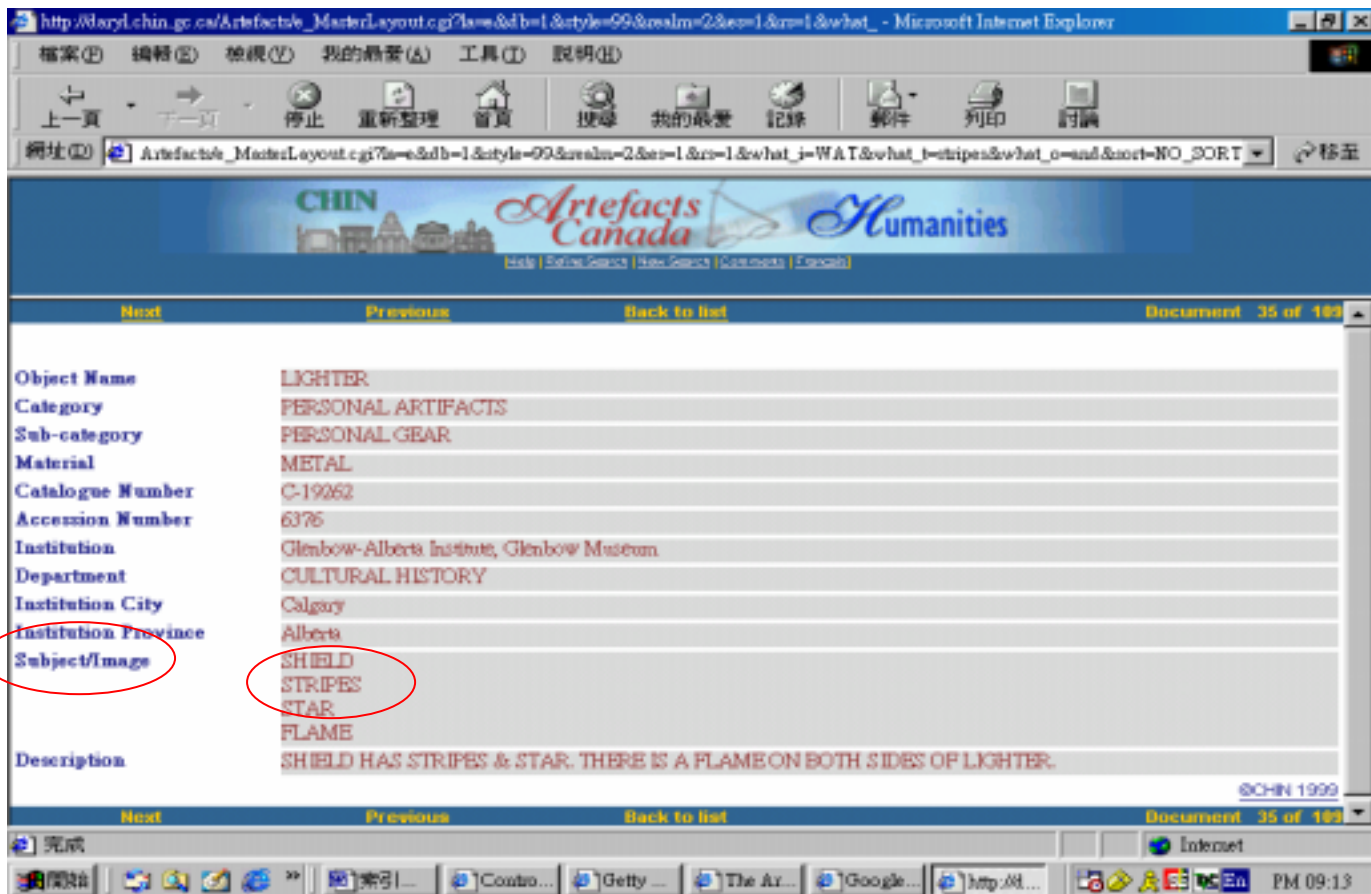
http://daryl.chin.gc.ca/Artefacts/e_MasterLayout.cgi?la=e&db=1&style=99&realm=2&es=1&rs=1&what_ - Microsoft Internet Explorer

檔案(F) 編輯(E) 檢視(V) 我的最愛(A) 工具(T) 說明(H)

上一頁 下一頁 停止 重新整理 首頁 搜尋 我的最愛 記錄 郵件 列印 討論

網址(D) Artefacts/e_MasterLayout.cgi?la=e&db=1&style=99&realm=2&es=1&rs=1&what_i=WAT&what_t=stripes&what_o=and&sort=NO_SORT 移至

CHIN Artefacts Canada Humanities

Help | Refine Search | New Search | Comments | Français

Next Previous Back to list Document 35 of 109

| | |
|---|---|
| Object Name | LIGHTER |
| Category | PERSONAL ARTIFACTS |
| Sub-category | PERSONAL GEAR |
| Material | METAL |
| Catalogue Number | C-19262 |
| Accession Number | 6376 |
| Institution | Glenbow-Alberta Institute, Glenbow Museum |
| Department | CULTURAL HISTORY |
| Institution City | Calgary |
| Institution Province | Alberta |
| Subject/Image | SHIELD STRIPES STAR FLAME |
| Description | SHIELD HAS STRIPES & STAR. THERE IS A FLAME ON BOTH SIDES OF LIGHTER. |

©CHIN 1999

Next Previous Back to list Document 35 of 109

完成 Internet

開始 索引... Contro... Getty ... The Ar... Google... http://d... PM 09:13